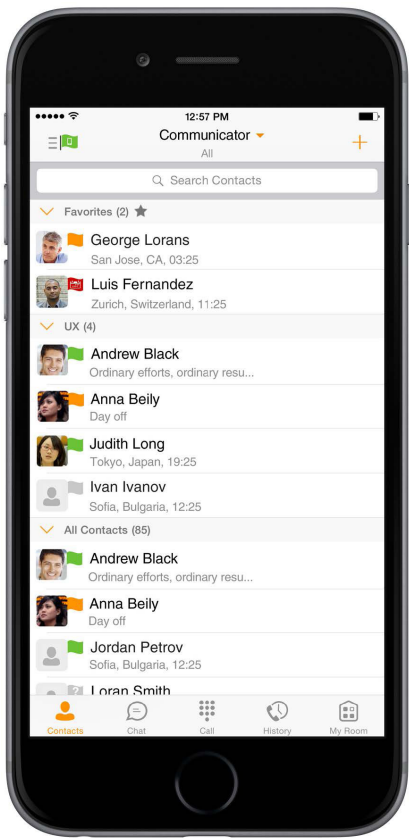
12:57 PM

Communicator
All

Search Contacts

Favorites (2)

George Lorans
San Jose, CA, 03:25

Luis Fernandez
Zurich, Switzerland, 11:25

UX (4)

Andrew Black
Ordinary efforts, ordinary resu...

Anna Beily
Day off

Judith Long
Tokyo, Japan, 19:25

Ivan Ivanov
Sofia, Bulgaria, 12:25

All Contacts (85)

Andrew Black
Ordinary efforts, ordinary resu...

Anna Beily
Day off

Jordan Petrov
Sofia, Bulgaria, 12:25

Loran Smith

Contacts
Chat
Call
History
My Room